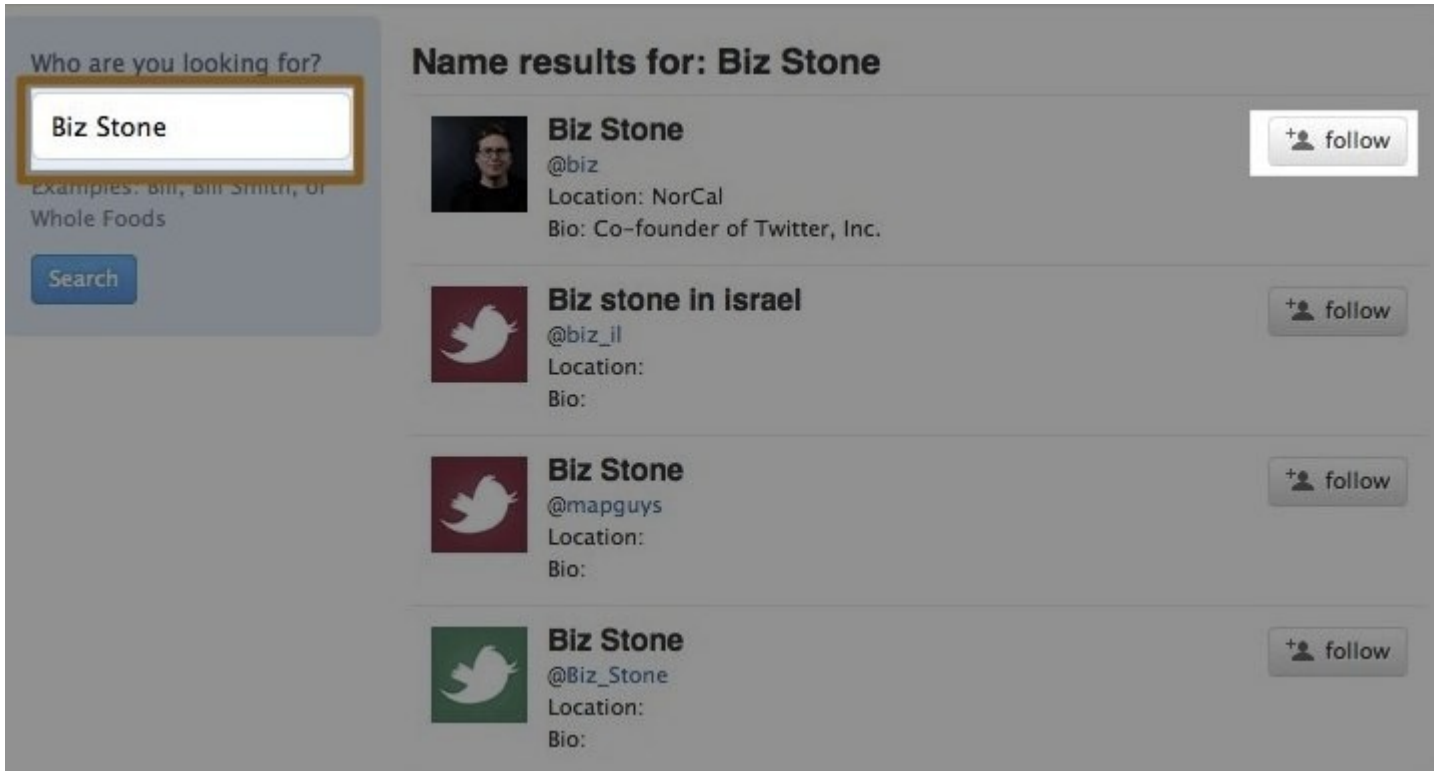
Who are you looking for?

Biz Stone

Examples: Bill, Bill Smith, or Whole Foods

Search

Name results for: Biz Stone

Biz Stone
@biz
Location: NorCal
Bio: Co-founder of Twitter, Inc.

follow

Biz stone in israel
@biz_il
Location:
Bio:

follow

Biz Stone
@mapguys
Location:
Bio:

follow

Biz Stone
@Biz_Stone
Location:
Bio:

follow